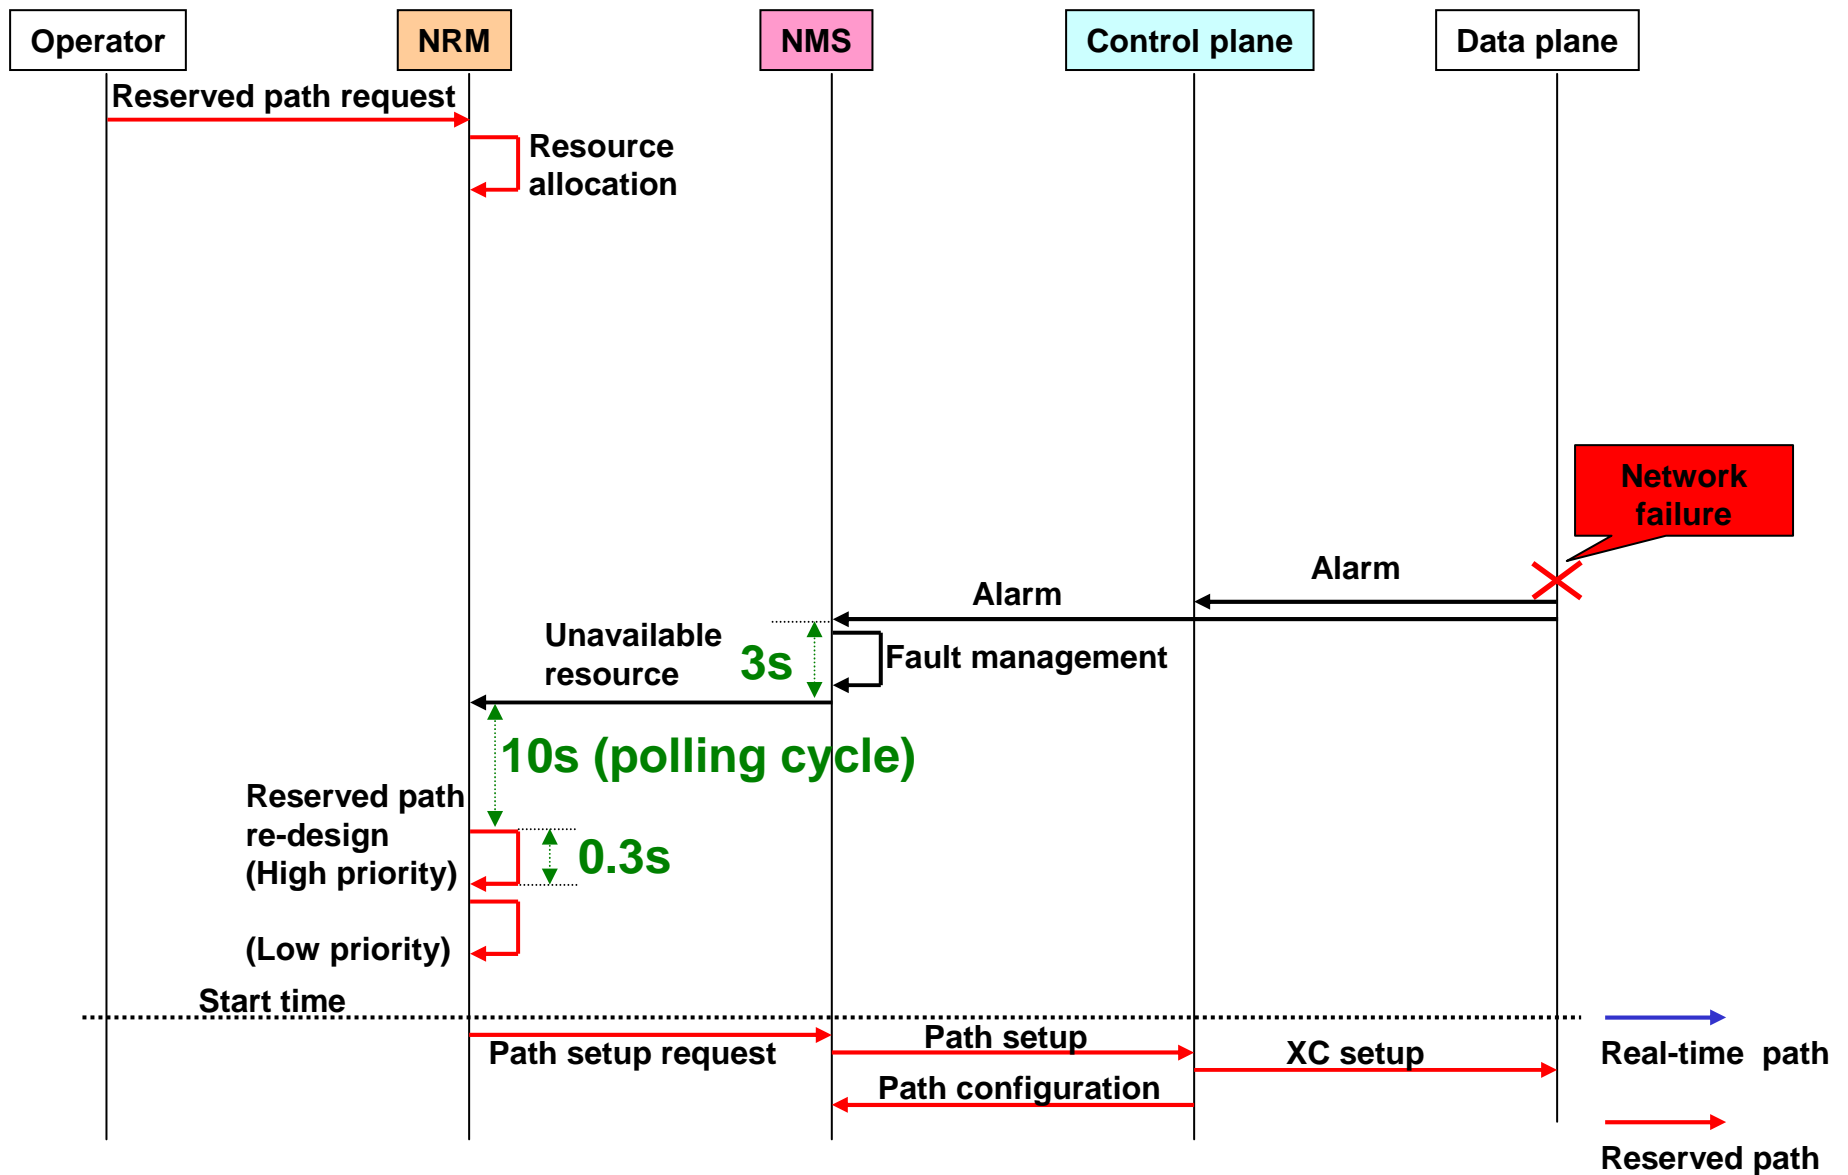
Operator
NRM
NMS
Control plane
Data plane

Reserved path request

Resource allocation

Network failure

Alarm

Alarm

Unavailable resource

3s

Fault management

10s (polling cycle)

Reserved path re-design (High priority)

0.3s

(Low priority)

Start time

Path setup request

Path setup

XC setup

Path configuration

Real-time path

Reserved path